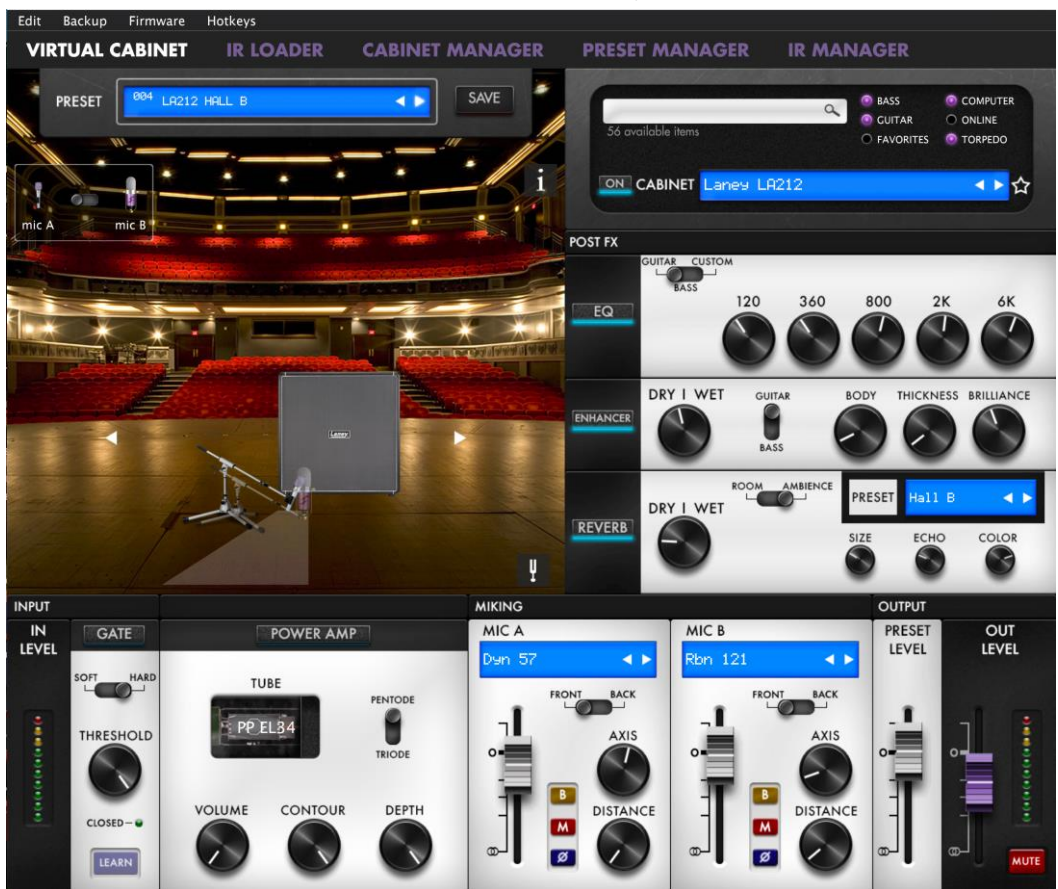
Edit Backup Firmware Hotkeys

VIRTUAL CABINET IR LOADER CABINET MANAGER PRESET MANAGER IR MANAGER

PRESET 004 LA212 HALL B SAVE

mic A mic B

i

56 available items

BASS GUITAR FAVORITES COMPUTER ONLINE TORPEDO

ON CABINET Laney LA212

POST FX

GUITAR CUSTOM BASS

EQ 120 360 800 2K 6K

ENHANCER DRY I WET GUITAR BASS BODY THICKNESS BRILLIANCE

REVERB DRY I WET ROOM AMBIENCE PRESET Hall B SIZE ECHO COLOR

INPUT

IN LEVEL

GATE

SOFT HARD

THRESHOLD

CLOSED

LEARN

POWER AMP

TUBE

PP EL34

PENTODE TRIODE

VOLUME CONTOUR DEPTH

MIKING

MIC A Dyn 57 FRONT BACK AXIS B M Ø DISTANCE

MIC B Rbn 121 FRONT BACK AXIS B M Ø DISTANCE

OUTPUT

PRESET LEVEL

OUT LEVEL

MUTE